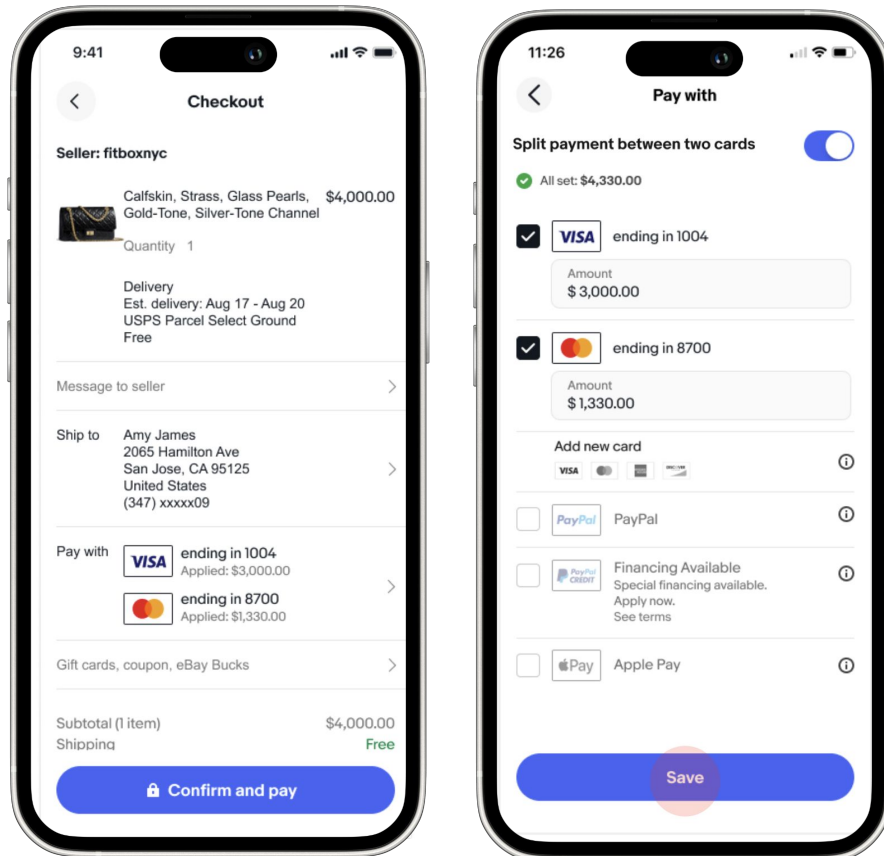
9:41

Checkout

Seller: fitboxnyc

Calfskin, Strass, Glass Pearls, Gold-Tone, Silver-Tone Channel
$4,000.00
Quantity 1

Delivery
Est. delivery: Aug 17 - Aug 20
USPS Parcel Select Ground
Free

Message to seller

Ship to
Amy James
2065 Hamilton Ave
San Jose, CA 95125
United States
(347) xxxxx09

Pay with
VISA ending in 1004
Applied: $3,000.00
ending in 8700
Applied: $1,330.00

Gift cards, coupon, eBay Bucks

Subtotal (1 item) $4,000.00
Shipping Free

Confirm and pay

11:26

Pay with

Split payment between two cards

All set: $4,330.00

VISA ending in 1004
Amount
$ 3,000.00

ending in 8700
Amount
$ 1,330.00

Add new card
VISA

PayPal PayPal

PayPal CREDIT Financing Available
Special financing available.
Apply now.
See terms

Pay Apple Pay

Save